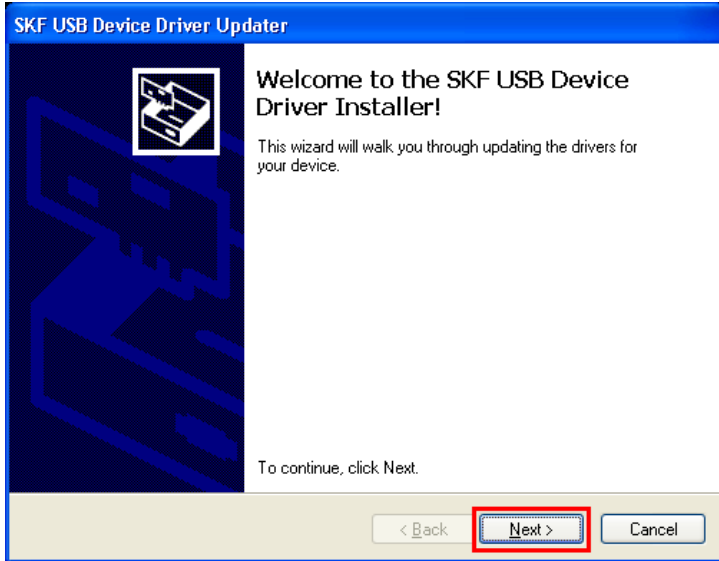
SKF USB Device Driver Updater

Welcome to the SKF USB Device Driver Installer!

This wizard will walk you through updating the drivers for your device.

To continue, click Next.

< Back

Next >

Cancel